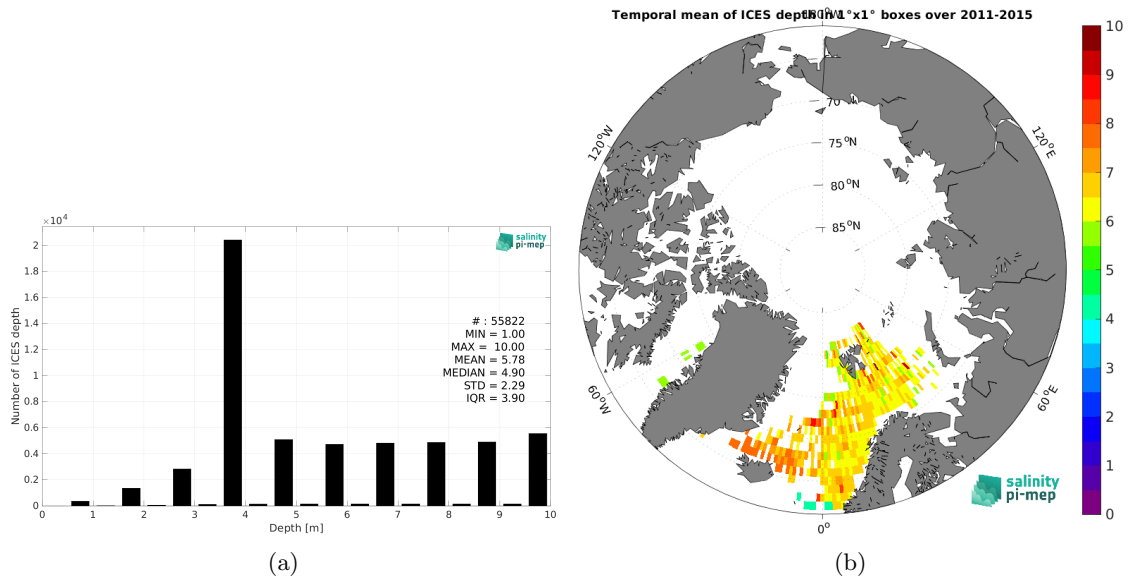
$\times10^4$

salinity pi-mep

# : 55822
MIN = 1.00
MAX = 10.00
MEAN = 5.78
MEDIAN = 4.90
STD = 2.29
IQR = 3.90

Number of ICES depth

2
1.8
1.6
1.4
1.2
1
0.8
0.6
0.4
0.2
0

0 1 2 3 4 5 6 7 8 9 10

Depth [m]

(a)

Temporal mean of ICES depth in 1°x1° boxes over 2011-2015

180°W

70 °N
75 °N
80 °N
85 °N

120°W
120°E
60°W
60°E
0°

salinity pi-mep

10
9
8
7
6
5
4
3
2
1
0

(b)